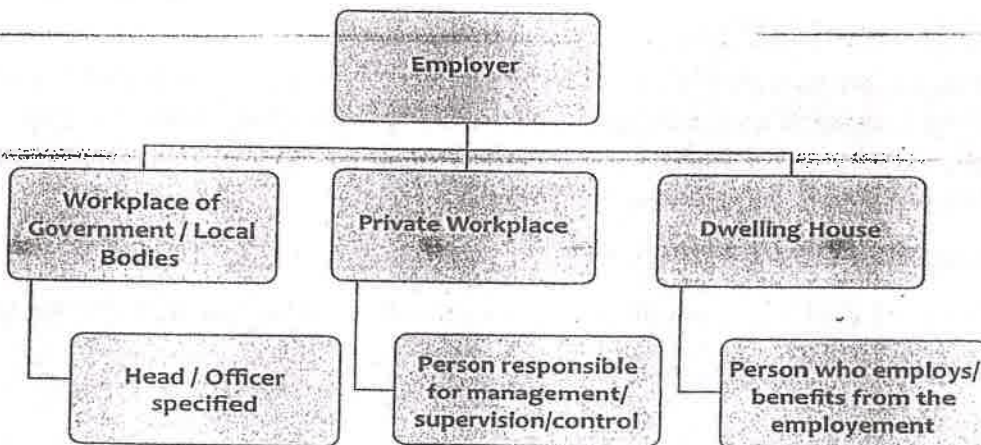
Employer

Workplace of Government / Local Bodies

Head / Officer specified

Private Workplace

Person responsible for management/ supervision/control

Dwelling House

Person who employs/ benefits from the employement